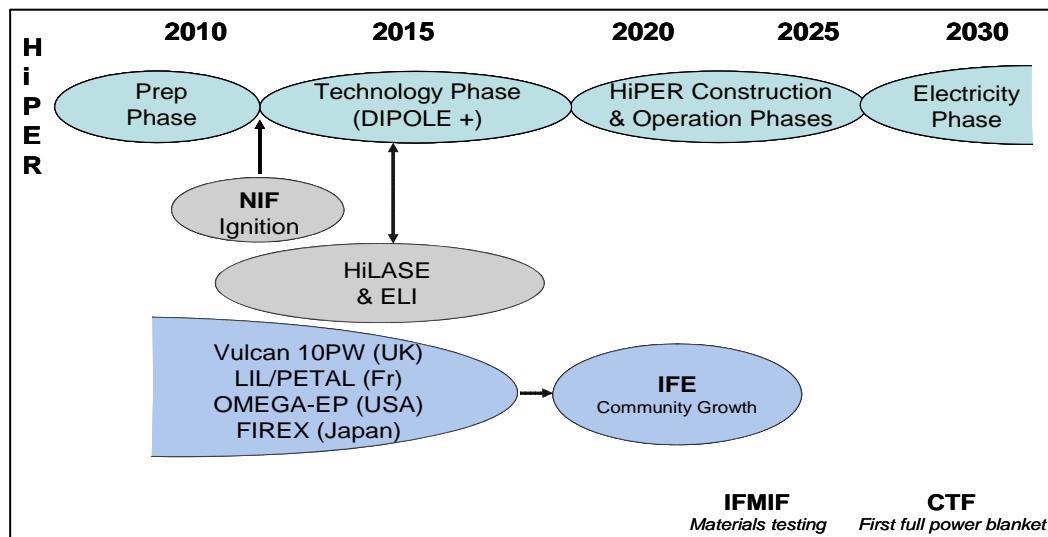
H
i
P
E
R

2010 2015 2020 2025 2030

Prep Phase

Technology Phase (DIPOLE +)

HiPER Construction & Operation Phases

Electricity Phase

NIF Ignition

HiLASE & ELI

Vulcan 10PW (UK)
LIL/PETAL (Fr)
OMEGA-EP (USA)
FIREX (Japan)

IFE
Community Growth

IFMIF
Materials testing

CTF
First full power blanket